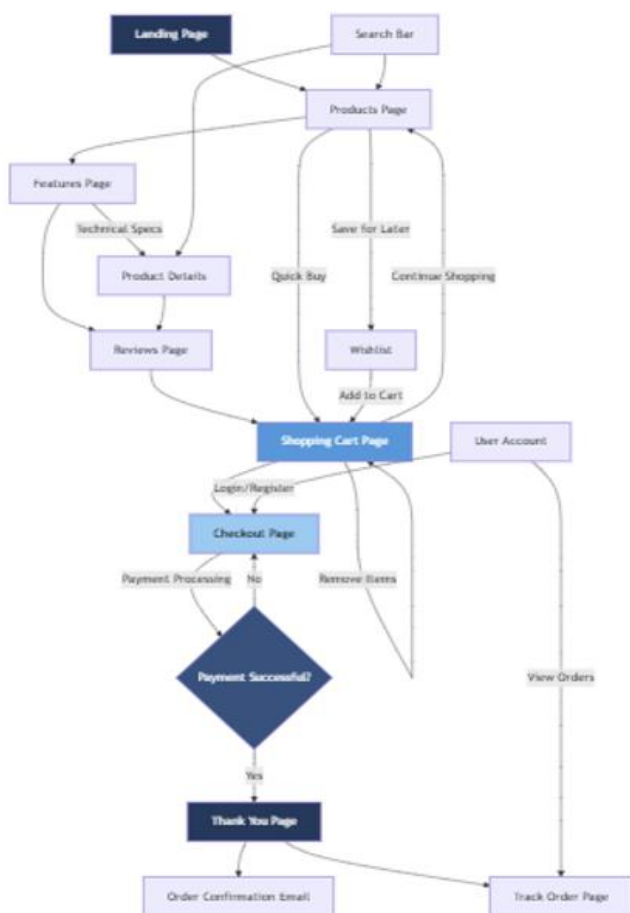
Landing Page
Search Bar
Products Page
Features Page
Technical Specs
Product Details
Quick Buy
Save for Later
Continue Shopping
Reviews Page
Wishlist
Add to Cart
Shopping Cart Page
User Account
Login/Register
Checkout Page
Payment Processing
No
Remove Items
Payment Successful?
View Orders
Yes
Thank You Page
Order Confirmation Email
Track Order Page